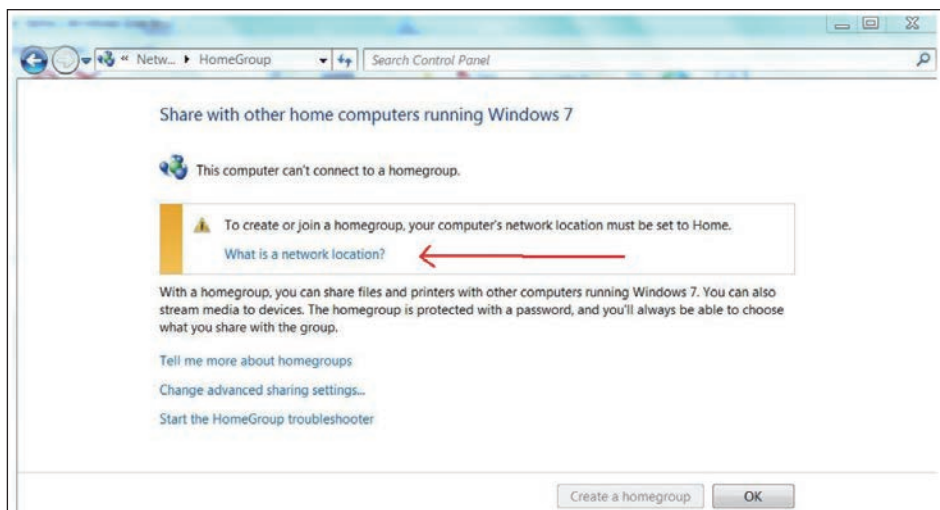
« Netw... ▸ HomeGroup

Search Control Panel

Share with other home computers running Windows 7

This computer can't connect to a homegroup.

To create or join a homegroup, your computer's network location must be set to Home.

What is a network location?

With a homegroup, you can share files and printers with other computers running Windows 7. You can also stream media to devices. The homegroup is protected with a password, and you'll always be able to choose what you share with the group.

Tell me more about homegroups

Change advanced sharing settings...

Start the HomeGroup troubleshooter

Create a homegroup

OK